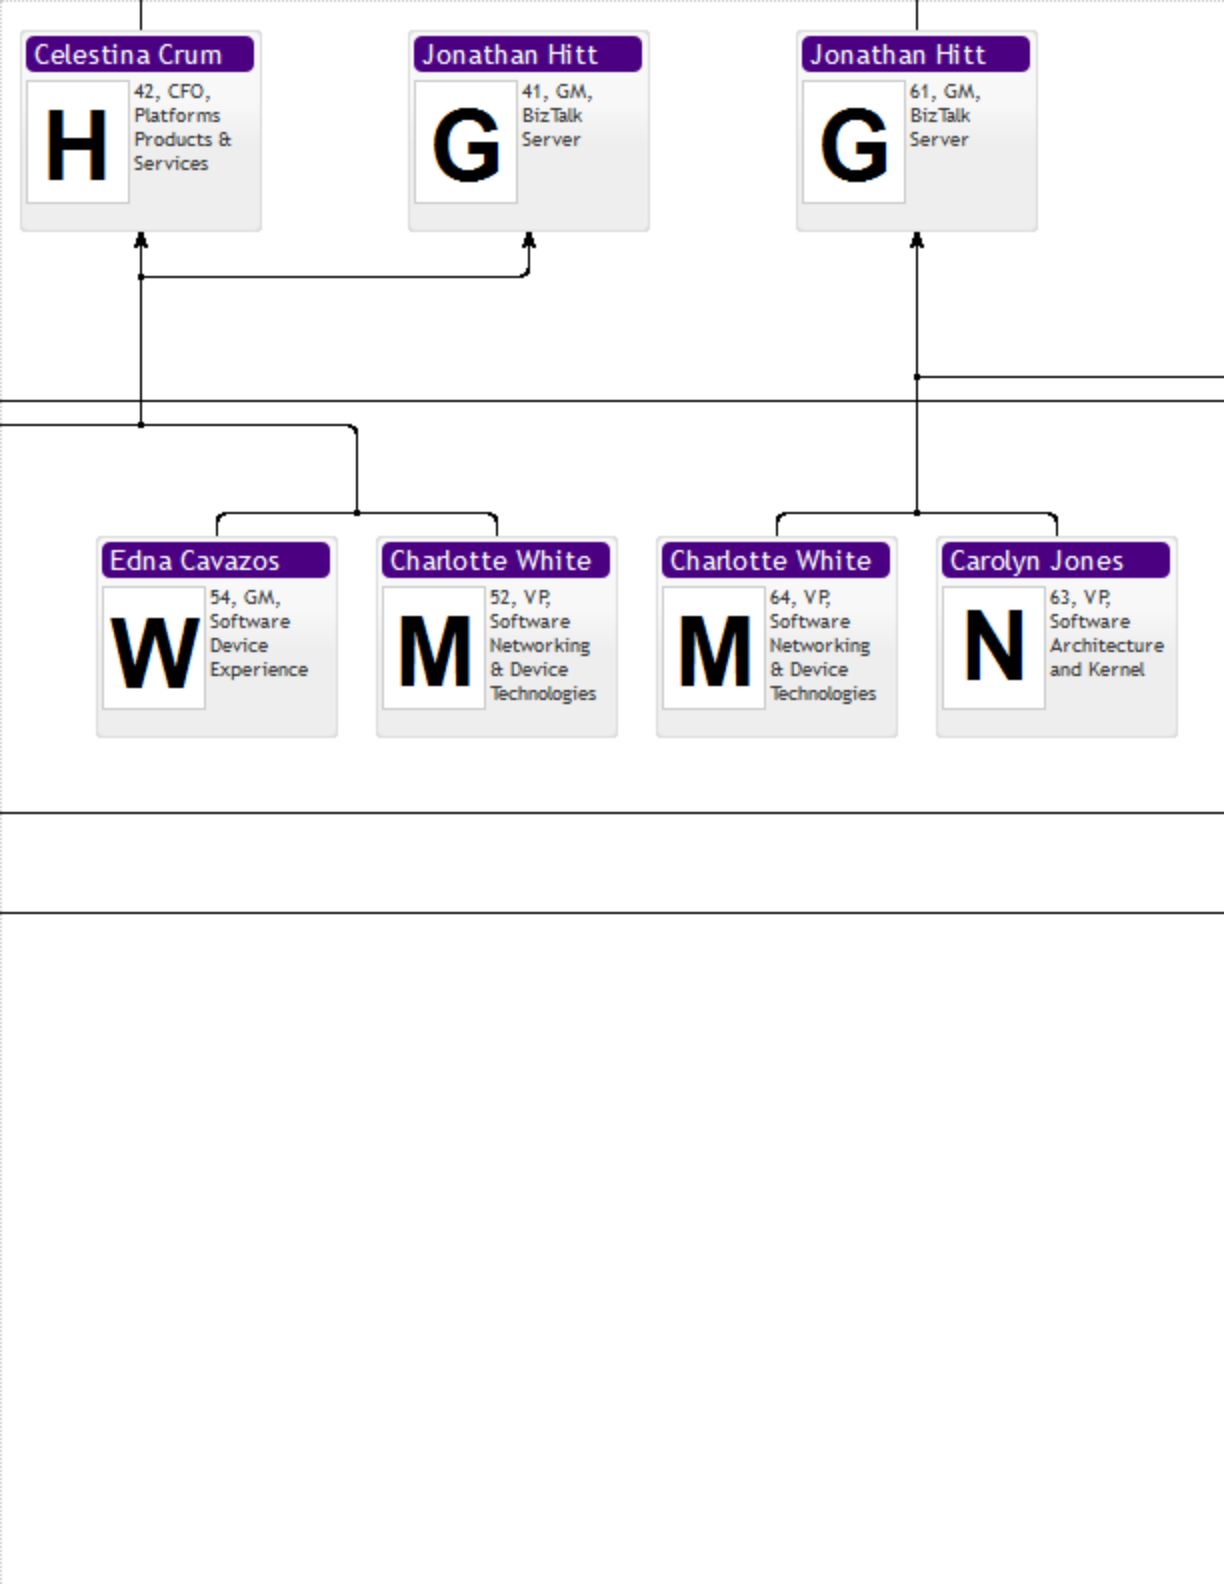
Celestina Crum
H
42, CFO, Platforms Products & Services

Jonathan Hitt
G
41, GM, BizTalk Server

Jonathan Hitt
G
61, GM, BizTalk Server

Edna Cavazos
W
54, GM, Software Device Experience

Charlotte White
M
52, VP, Software Networking & Device Technologies

Charlotte White
M
64, VP, Software Networking & Device Technologies

Carolyn Jones
N
63, VP, Software Architecture and Kernel